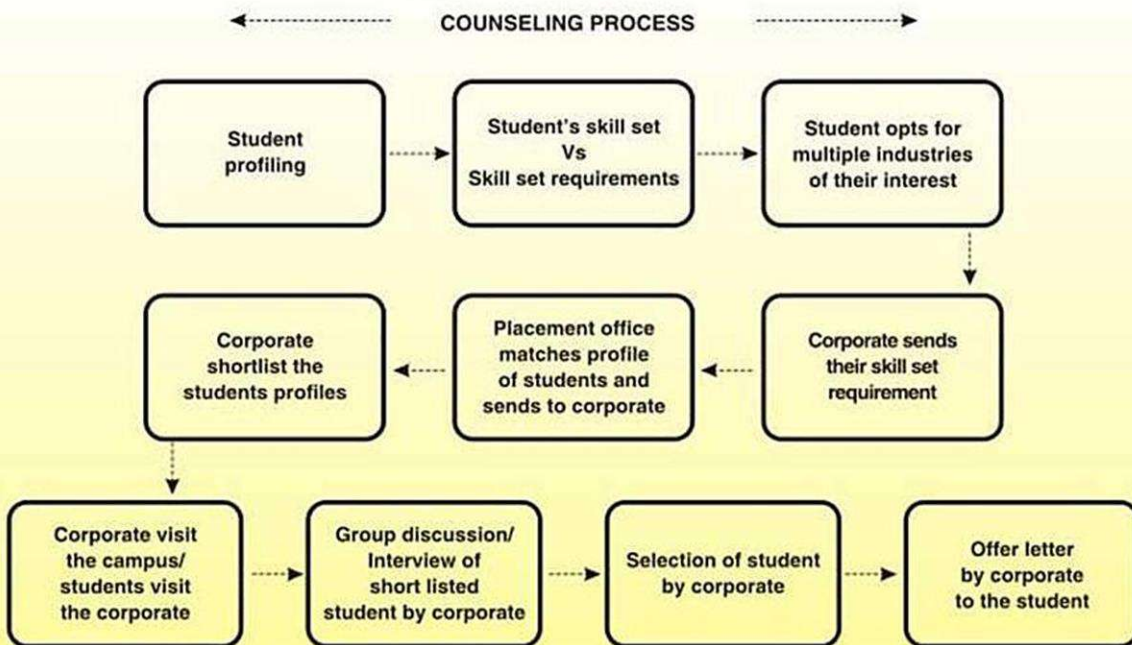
COUNSELING PROCESS

Student profiling

Student's skill set Vs Skill set requirements

Student opts for multiple industries of their interest

Corporate sends their skill set requirement

Placement office matches profile of students and sends to corporate

Corporate shortlist the students profiles

Corporate visit the campus/ students visit the corporate

Group discussion/ Interview of short listed student by corporate

Selection of student by corporate

Offer letter by corporate to the student